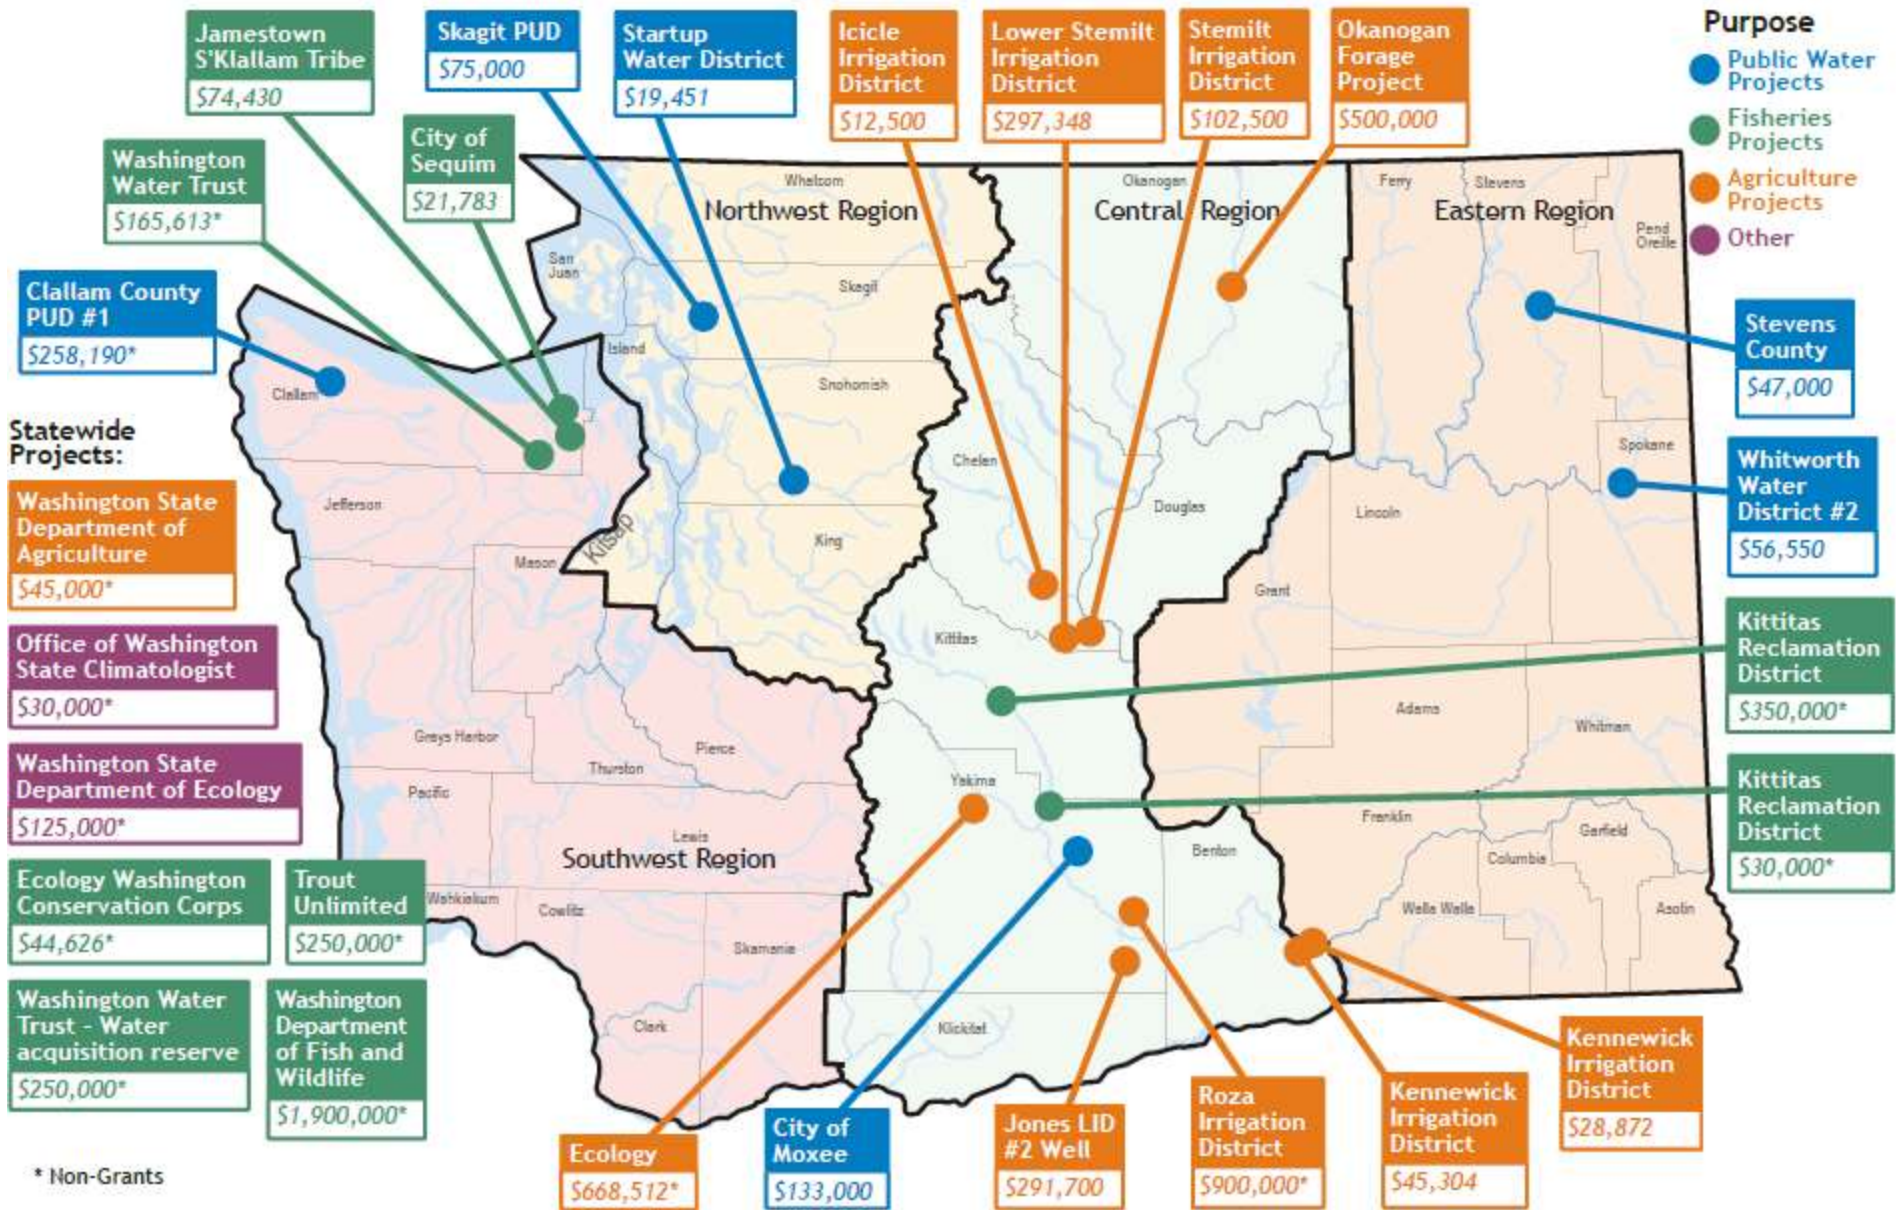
Jamestown S'Klallam Tribe
$74,430

Skagit PUD
$75,000

Startup Water District
$19,451

Icicle Irrigation District
$12,500

Lower Stemilt Irrigation District
$297,348

Stemilt Irrigation District
$102,500

Okanogan Forage Project
$500,000

Purpose
Public Water Projects
Fisheries Projects
Agriculture Projects
Other

Washington Water Trust
$165,613*

City of Sequim
$21,783

Clallam County PUD #1
$258,190*

Statewide Projects:

Washington State Department of Agriculture
$45,000*

Office of Washington State Climatologist
$30,000*

Washington State Department of Ecology
$125,000*

Ecology Washington Conservation Corps
$44,626*

Trout Unlimited
$250,000*

Washington Water Trust - Water acquisition reserve
$250,000*

Washington Department of Fish and Wildlife
$1,900,000*

* Non-Grants

Northwest Region
Central Region
Eastern Region
Southwest Region

Whatcom
Okanogan
Ferry
Stevens
Pend Oreille
San Juan
Skagit
Island
Snohomish
Clallam
Jefferson
Kitsap
Mason
King
Chelan
Douglas
Spokane
Lincoln
Grant
Kittitas
Adams
Whitman
Grays Harbor
Pierce
Thurston
Pacific
Yakima
Lewis
Franklin
Garfield
Columbia
Benton
Wahkiakum
Cowlitz
Skamania
Walla Walla
Asotin
Clark
Klickitat

Stevens County
$47,000

Whitworth Water District #2
$56,550

Kittitas Reclamation District
$350,000*

Kittitas Reclamation District
$30,000*

Kennewick Irrigation District
$28,872

Kennewick Irrigation District
$45,304

Roza Irrigation District
$900,000*

Jones LID #2 Well
$291,700

City of Moxee
$133,000

Ecology
$668,512*